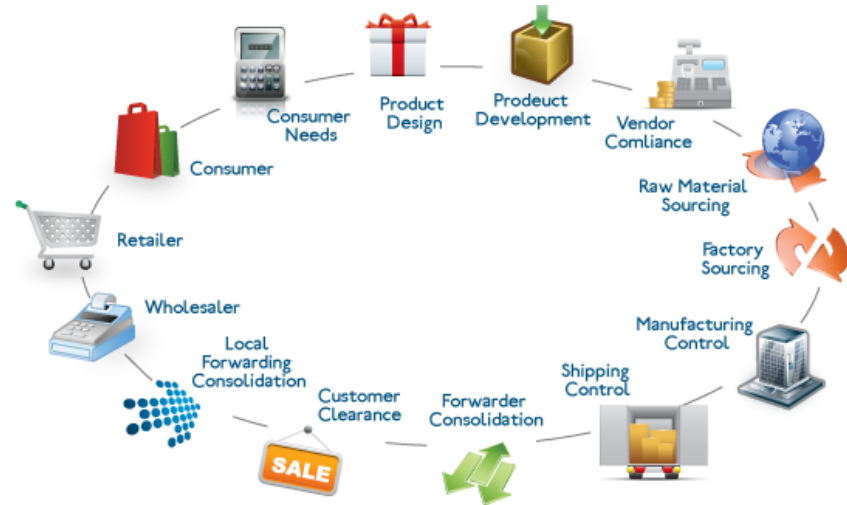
Consumer Needs

Product Design

Prodeuct Development

Vendor Comliance

Raw Material Sourcing

Factory Sourcing

Manufacturing Control

Shipping Control

Forwarder Consolidation

Customer Clearance

SALE

Local Forwarding Consolidation

Wholesaler

Retailer

Consumer